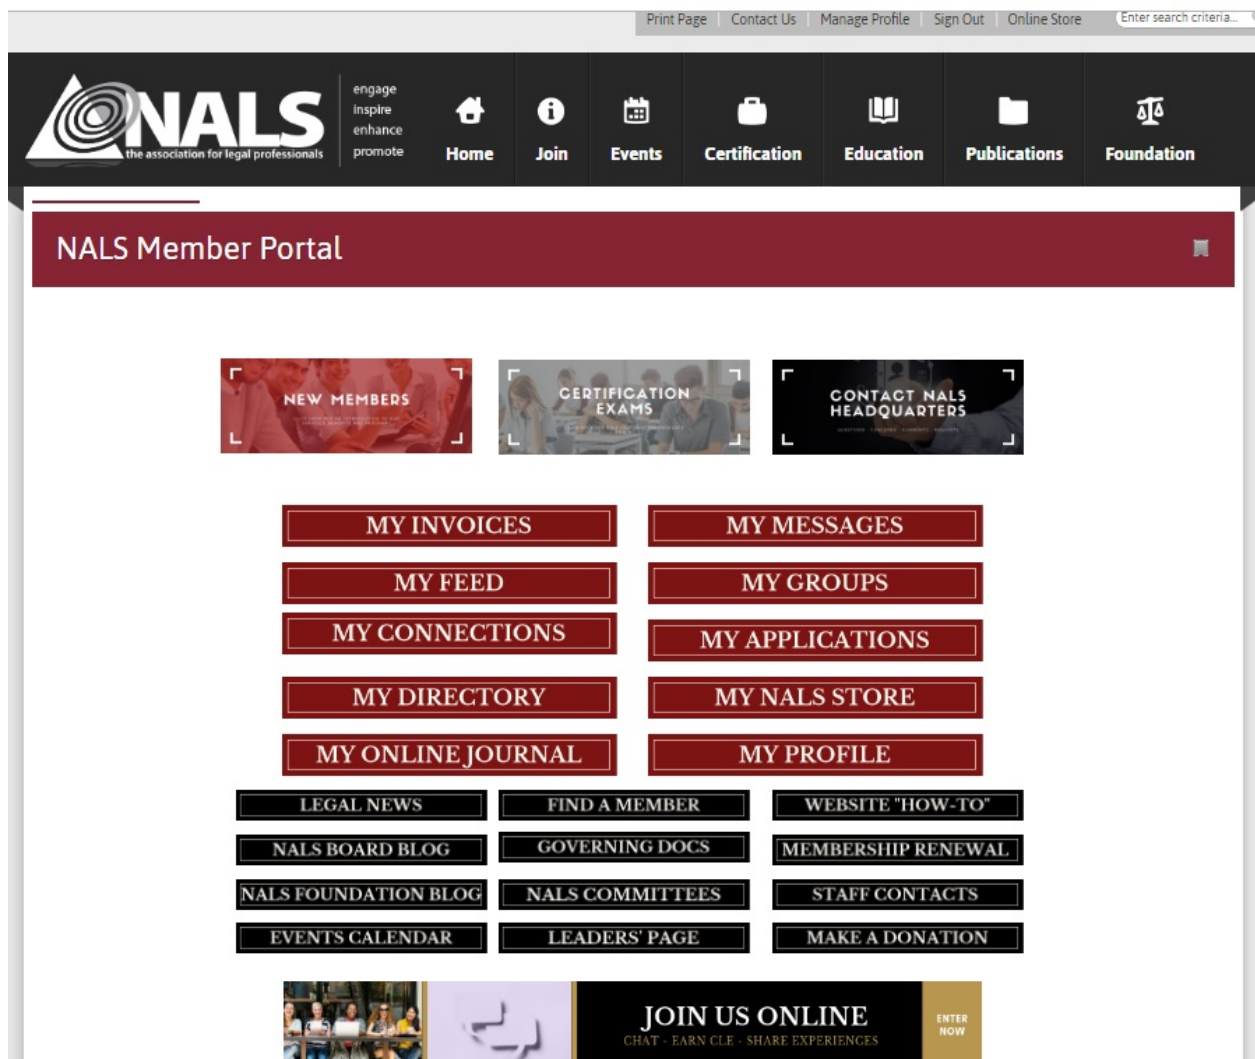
Print Page | Contact Us | Manage Profile | Sign Out | Online Store

Enter search criteria...

NALS the association for legal professionals

engage
inspire
enhance
promote

Home
Join
Events
Certification
Education
Publications
Foundation

NALS Member Portal

NEW MEMBERS

CERTIFICATION EXAMS

CONTACT NALS HEADQUARTERS

MY INVOICES
MY MESSAGES
MY FEED
MY GROUPS
MY CONNECTIONS
MY APPLICATIONS
MY DIRECTORY
MY NALS STORE
MY ONLINE JOURNAL
MY PROFILE

LEGAL NEWS
FIND A MEMBER
WEBSITE "HOW-TO"
NALS BOARD BLOG
GOVERNING DOCS
MEMBERSHIP RENEWAL
NALS FOUNDATION BLOG
NALS COMMITTEES
STAFF CONTACTS
EVENTS CALENDAR
LEADERS' PAGE
MAKE A DONATION

JOIN US ONLINE
CHAT · EARN CLE · SHARE EXPERIENCES
ENTER NOW